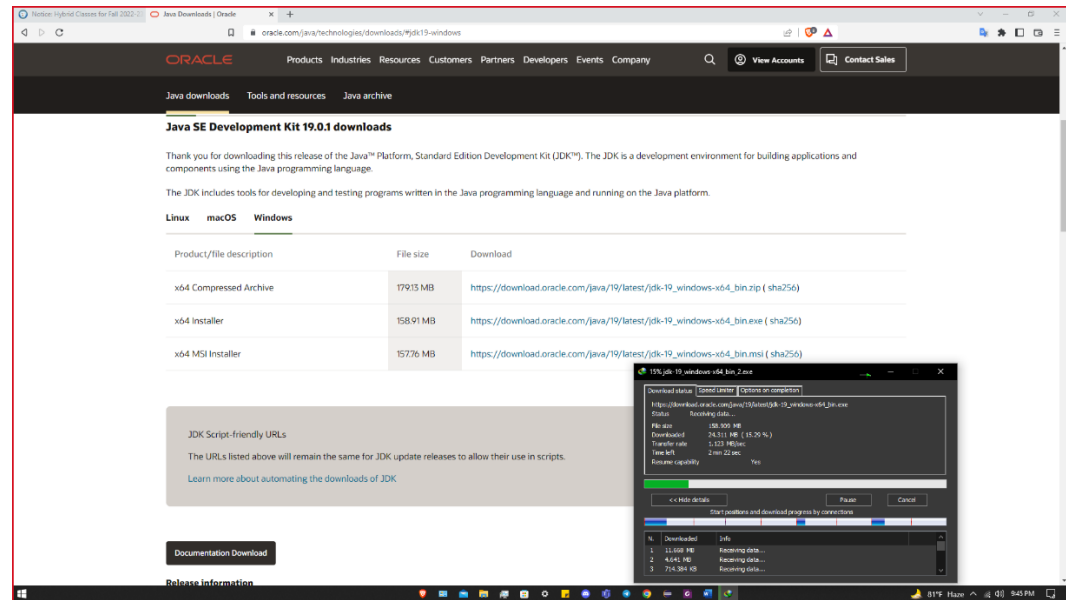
Notice: Hybrid Classes for Fall 2022 | Java Downloads | Oracle

oracle.com/java/technologies/downloads/#jdk19-windows

ORACLE Products Industries Resources Customers Partners Developers Events Company View Accounts Contact Sales

Java downloads Tools and resources Java archive

Java SE Development Kit 19.0.1 downloads

Thank you for downloading this release of the Java™ Platform, Standard Edition Development Kit (JDK™). The JDK is a development environment for building applications and components using the Java programming language.

The JDK includes tools for developing and testing programs written in the Java programming language and running on the Java platform.

Linux macOS Windows

| Product/file description | File size | Download |
|---|---|---|
| x64 Compressed Archive | 179.13 MB | https://download.oracle.com/java/19/latest/jdk-19_windows-x64_bin.zip ( sha256) |
| x64 Installer | 158.91 MB | https://download.oracle.com/java/19/latest/jdk-19_windows-x64_bin.exe ( sha256) |
| x64 MSI Installer | 157.76 MB | https://download.oracle.com/java/19/latest/jdk-19_windows-x64_bin.msi ( sha256) |

JDK Script-friendly URLs

The URLs listed above will remain the same for JDK update releases to allow their use in scripts.

Learn more about automating the downloads of JDK

Documentation Download

Release information

15% jdk-19_windows-x64_bin_2.exe

Download status Speed Limiter Options on completion

https://download.oracle.com/java/19/latest/jdk-19_windows-x64_bin.exe
Status Receiving data...

File size 158.906 MB
Downloaded 24.311 MB ( 15.29 % )
Transfer rate 1.123 MB/sec
Time left 2 min 22 sec
Resume capability Yes

<< Hide details Pause Cancel

Start positions and download progress by connections

| N. | Downloaded | Info |
|---|---|---|
| 1 | 11.668 MB | Receiving data... |
| 2 | 4.641 MB | Receiving data... |
| 3 | 714.384 KB | Receiving data... |

81°F Haze 9:45 PM